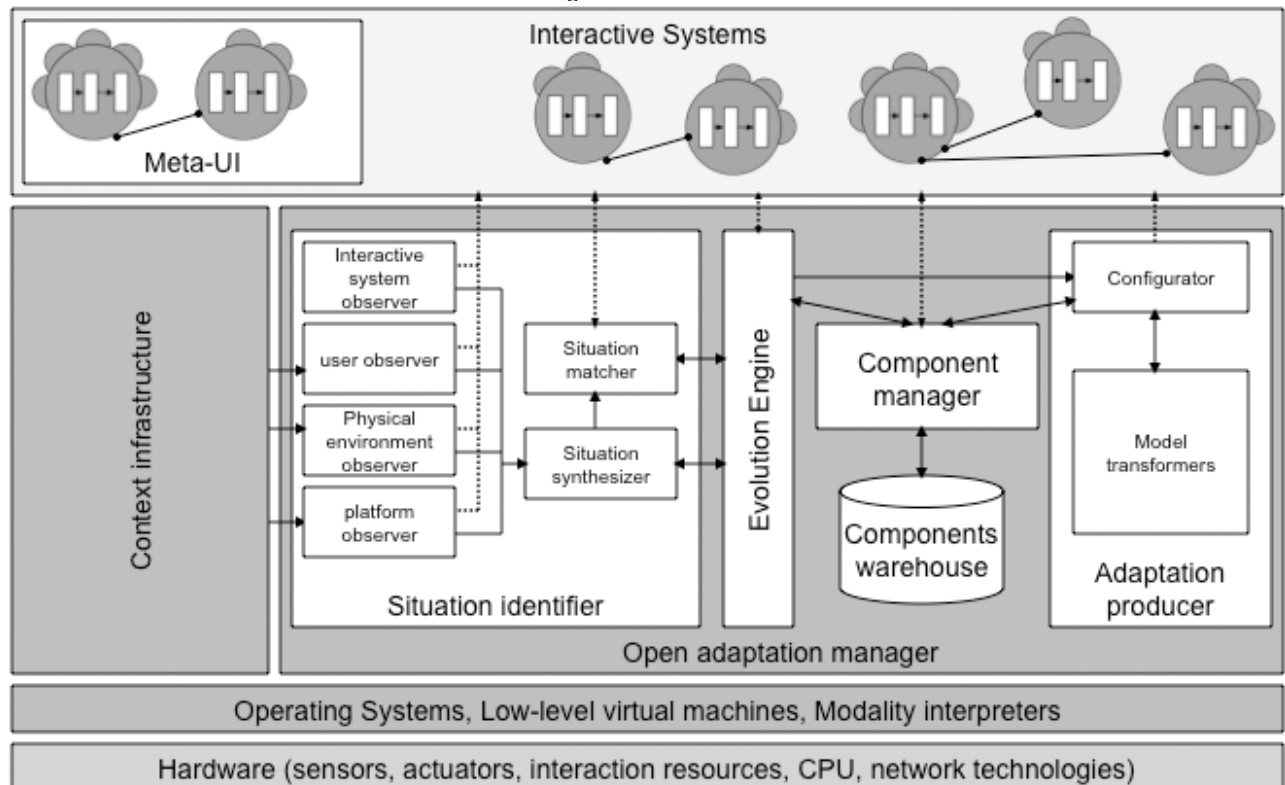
Interactive Systems

Meta-UI

Context infrastructure

Interactive system observer

user observer

Physical environment observer

platform observer

Situation matcher

Situation synthesizer

Situation identifier

Evolution Engine

Component manager

Components warehouse

Configurator

Model transformers

Adaptation producer

Open adaptation manager

Operating Systems, Low-level virtual machines, Modality interpreters

Hardware (sensors, actuators, interaction resources, CPU, network technologies)